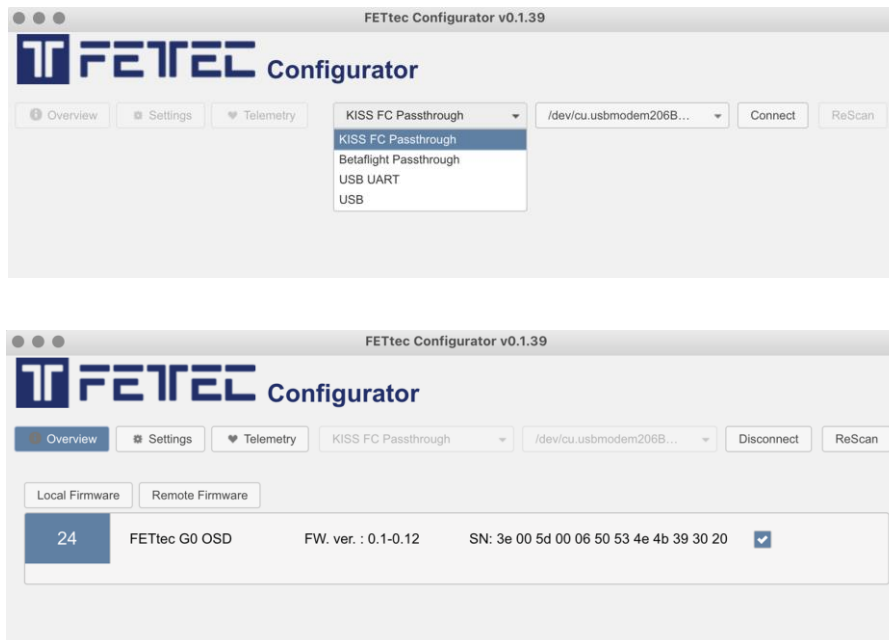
FETtec Configurator v0.1.39

FETEC Configurator

Overview
Settings
Telemetry
KISS FC Passthrough
/dev/cu.usbmodem206B...
Connect
ReScan

KISS FC Passthrough
Betaflight Passthrough
USB UART
USB

FETtec Configurator v0.1.39

FETEC Configurator

Overview
Settings
Telemetry
KISS FC Passthrough
/dev/cu.usbmodem206B...
Disconnect
ReScan

Local Firmware
Remote Firmware

24
FETtec G0 OSD
FW. ver. : 0.1-0.12
SN: 3e 00 5d 00 06 50 53 4e 4b 39 30 20